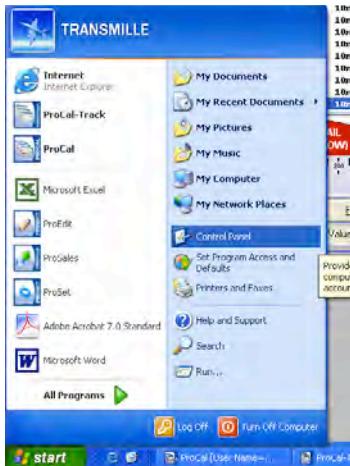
TRANSMILLE

Internet
Internet Explorer

ProCal-Track

ProCal

Microsoft Excel

ProEdit

ProSales

ProSet

Adobe Acrobat 7.0 Standard

Microsoft Word

All Programs

My Documents

My Recent Documents

My Pictures

My Music

My Computer

My Network Places

Control Panel

Set Program Access and Defaults

Printers and Faxes

Help and Support

Search

Run...

Log Off

Turn Off Computer

start

ProCal [User Name=...

ProCal-

Provid
compu
accoun

Valu

AIL
OW)